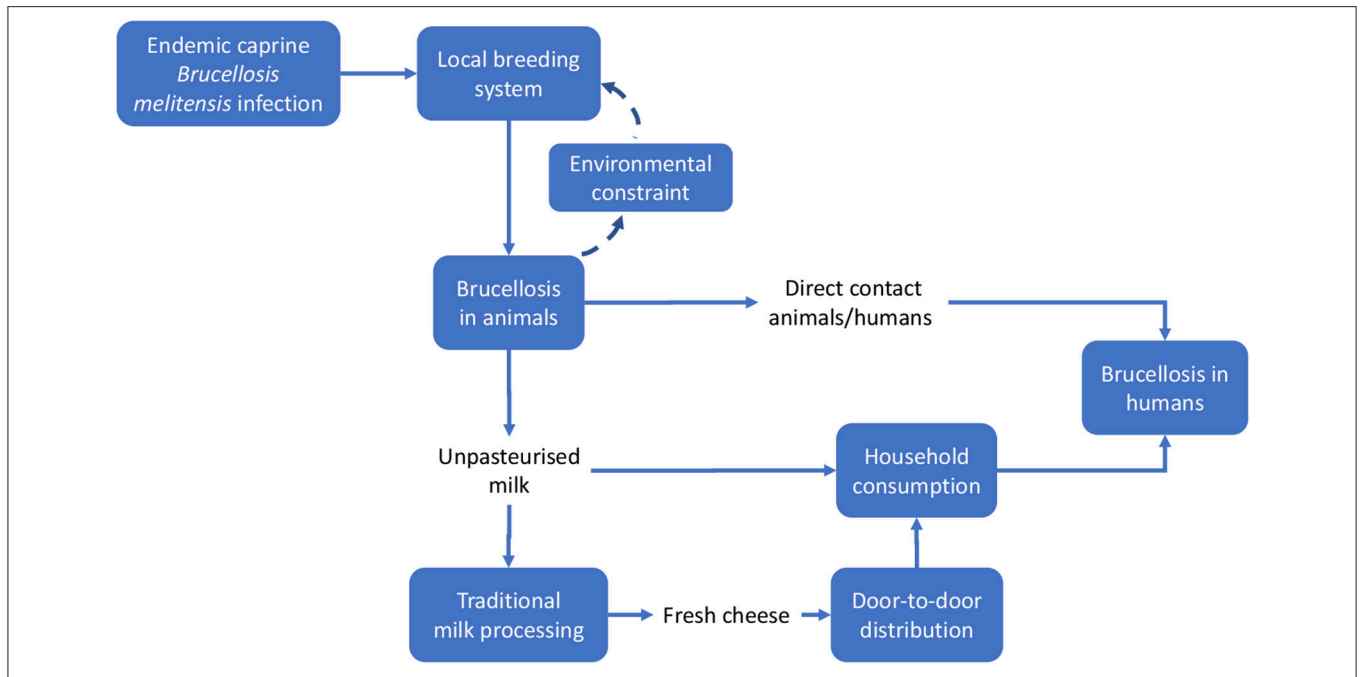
Endemic caprine *Brucellosis melitensis* infection

Local breeding system

Environmental constraint

Brucellosis in animals

Direct contact animals/humans

Brucellosis in humans

Unpasteurised milk

Household consumption

Traditional milk processing

Fresh cheese

Door-to-door distribution